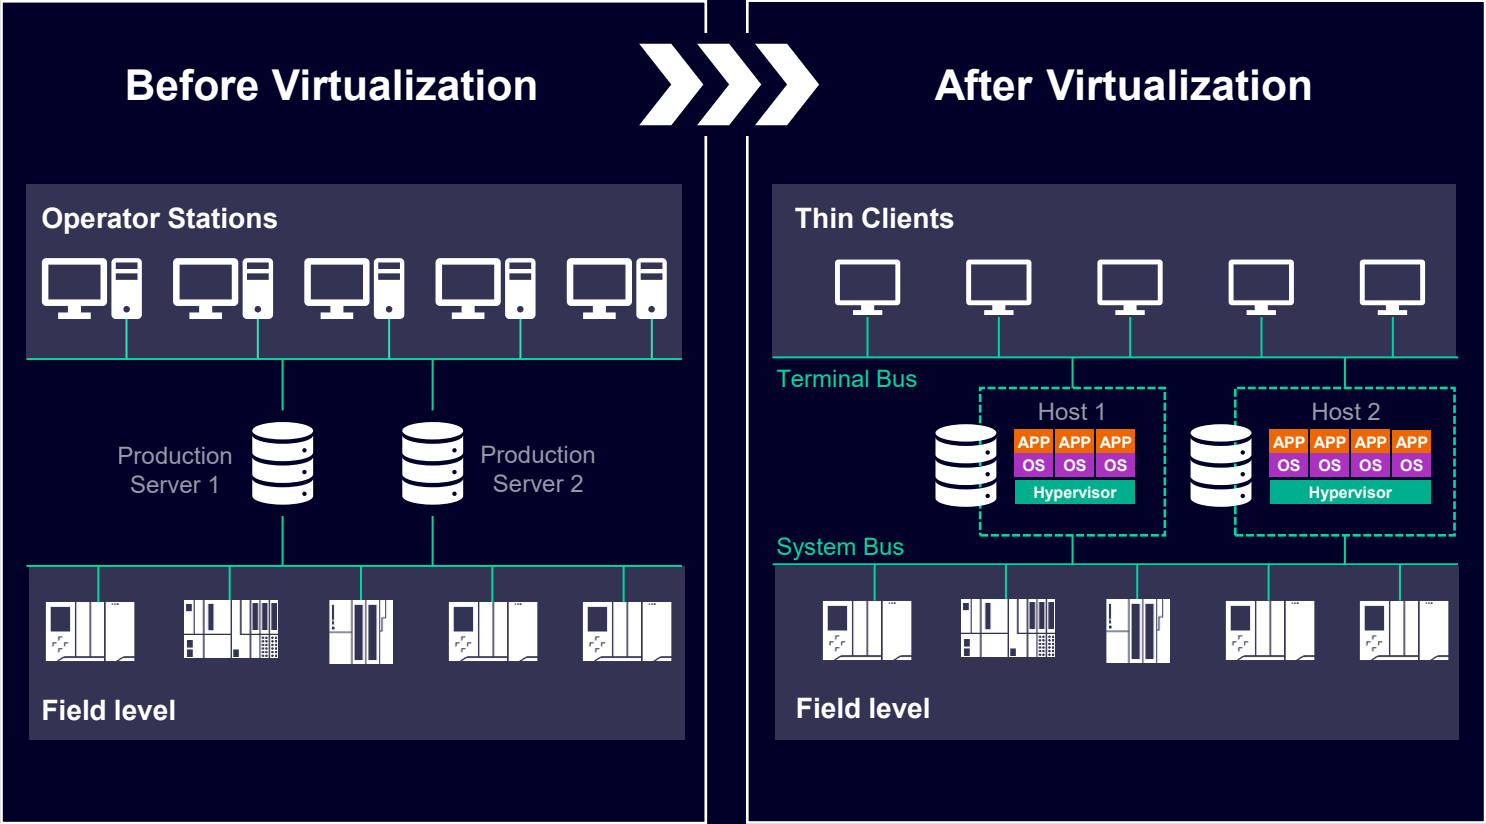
Before Virtualization

Operator Stations

Production Server 1

Production Server 2

Field level

After Virtualization

Thin Clients

Terminal Bus

Host 1

APP APP APP
OS OS OS
Hypervisor

Host 2

APP APP APP APP
OS OS OS OS
Hypervisor

System Bus

Field level